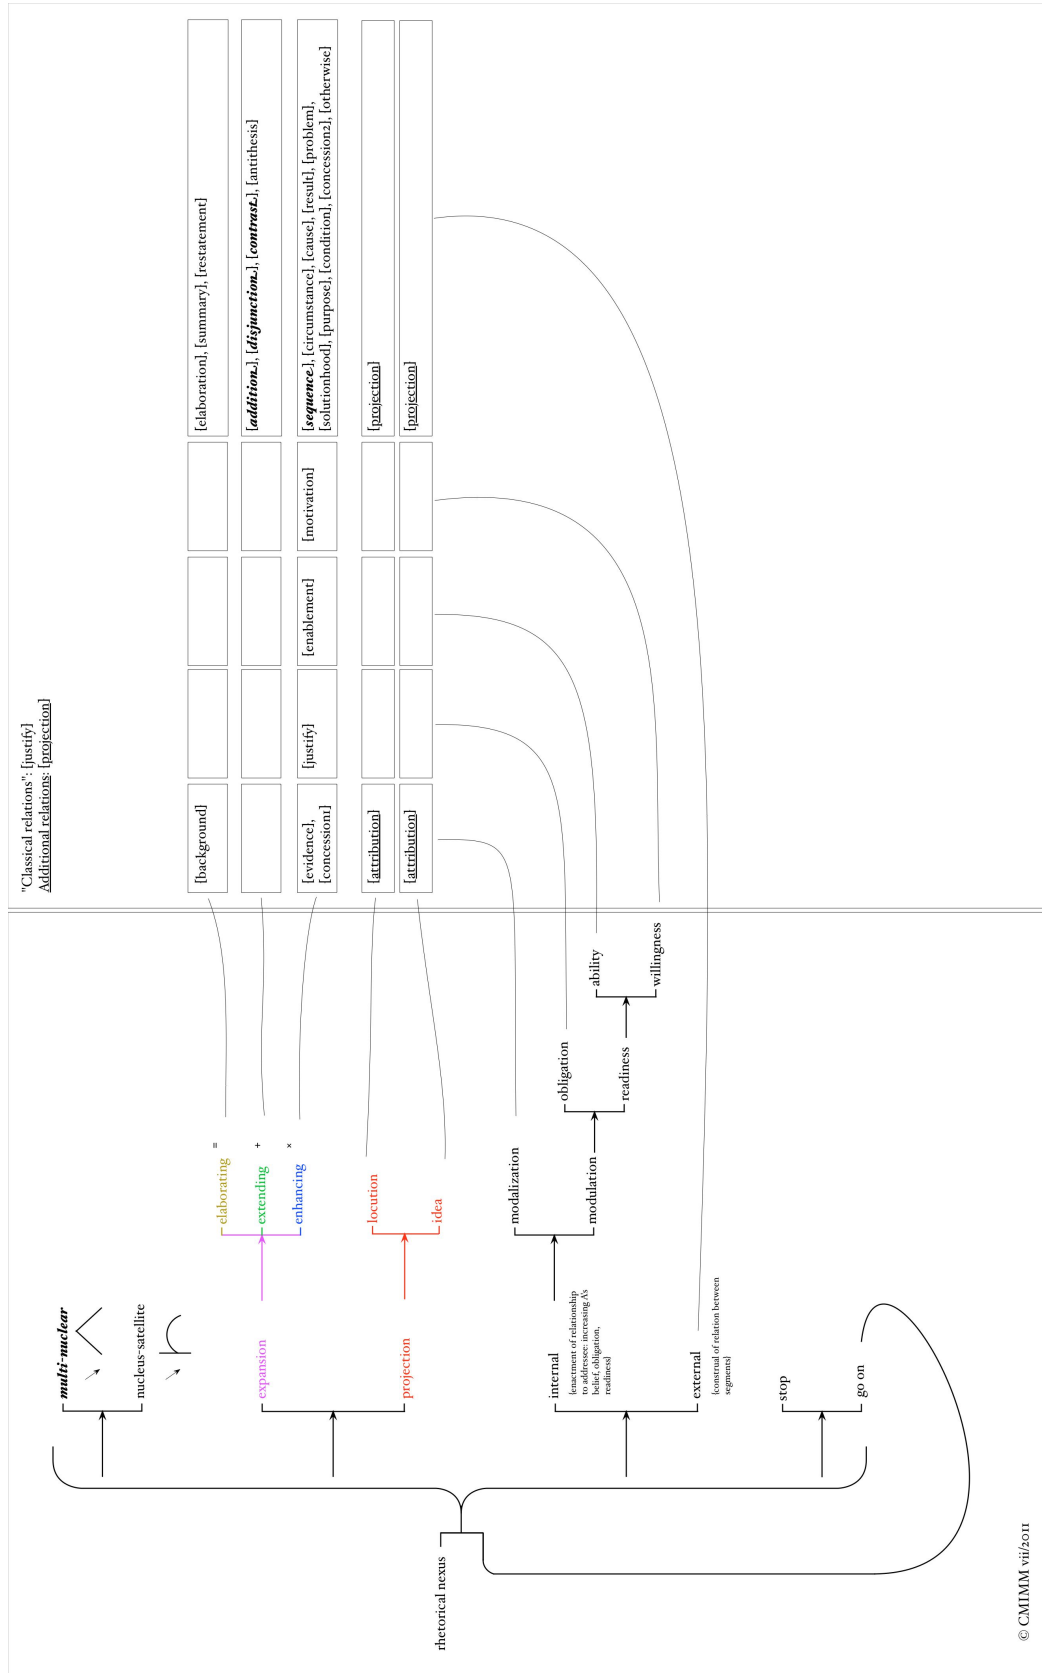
"Classical relations": [justify]
Additional relations: [projection]

[background]
[elaboration], [summary], [restatement]
[addition], [disjunction], [contrast], [antithesis]
[evidence], [concession1]
[justify]
[enablement]
[motivation]
[sequence], [circumstance], [cause], [result], [problem], [solutionhood], [purpose], [condition], [concession2], [otherwise]
[attribution]
[projection]
[attribution]
[projection]

rhetorical nexus
multi-nuclear
nucleus-satellite
expansion
elaborating =
extending +
enhancing ×
projection
locution
idea
internal
(enactment of relationship to addressee: increasing A's belief, obligation, readiness)
modalization
modulation
obligation
readiness
ability
willingness
external
(construal of relation between segments)
stop
go on

© CMIMM vii/2011